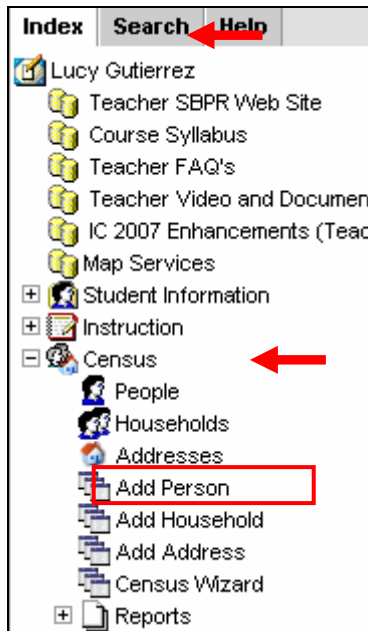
Index Search Help

Lucy Gutierrez
Teacher SBPR Web Site
Course Syllabus
Teacher FAQ's
Teacher Video and Documen
IC 2007 Enhancements (Teac
Map Services
Student Information
Instruction
Census
People
Households
Addresses
Add Person
Add Household
Add Address
Census Wizard
Reports